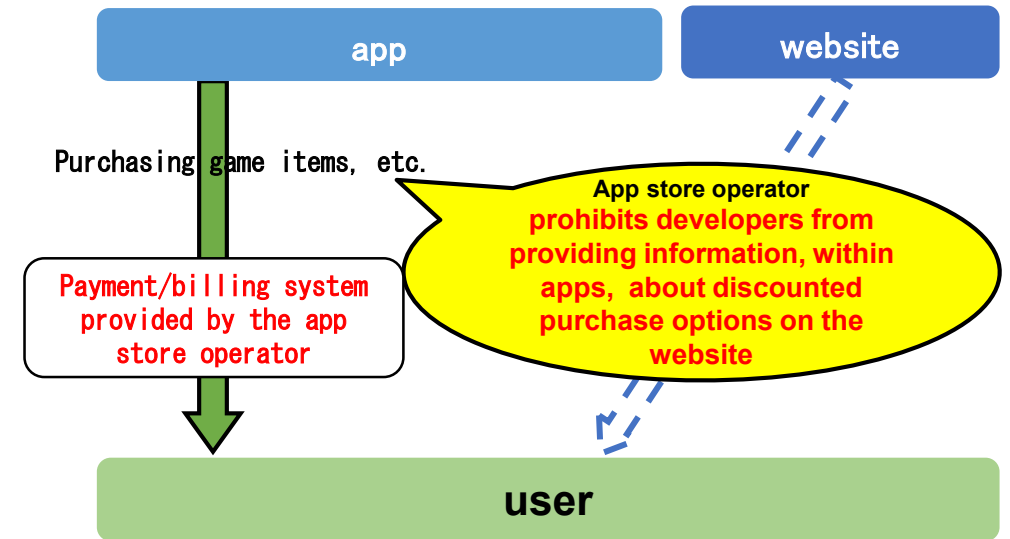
app

website

Purchasing game items, etc.

Payment/billing system provided by the app store operator

App store operator
prohibits developers from providing information, within apps, about discounted purchase options on the website

user